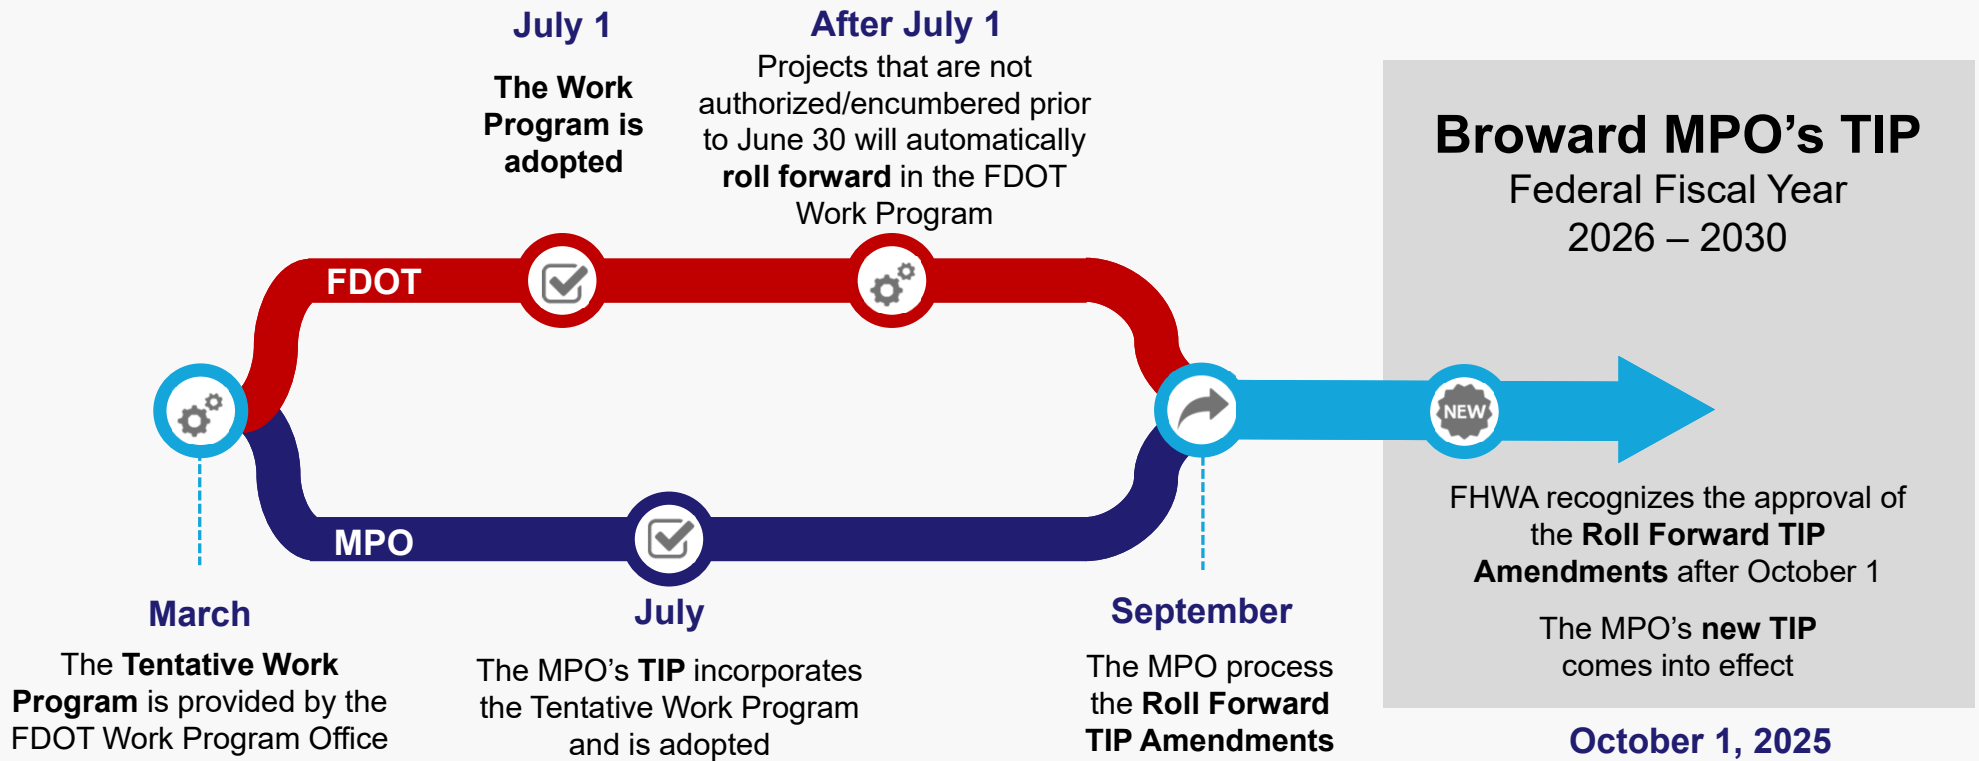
July 1

The Work Program is adopted

After July 1

Projects that are not authorized/encumbered prior to June 30 will automatically roll forward in the FDOT Work Program

Broward MPO's TIP

Federal Fiscal Year 2026 – 2030

FDOT

NEW

MPO

FHWA recognizes the approval of the Roll Forward TIP Amendments after October 1

The MPO's new TIP comes into effect

March

The Tentative Work Program is provided by the FDOT Work Program Office

July

The MPO's TIP incorporates the Tentative Work Program and is adopted

September

The MPO process the Roll Forward TIP Amendments

October 1, 2025